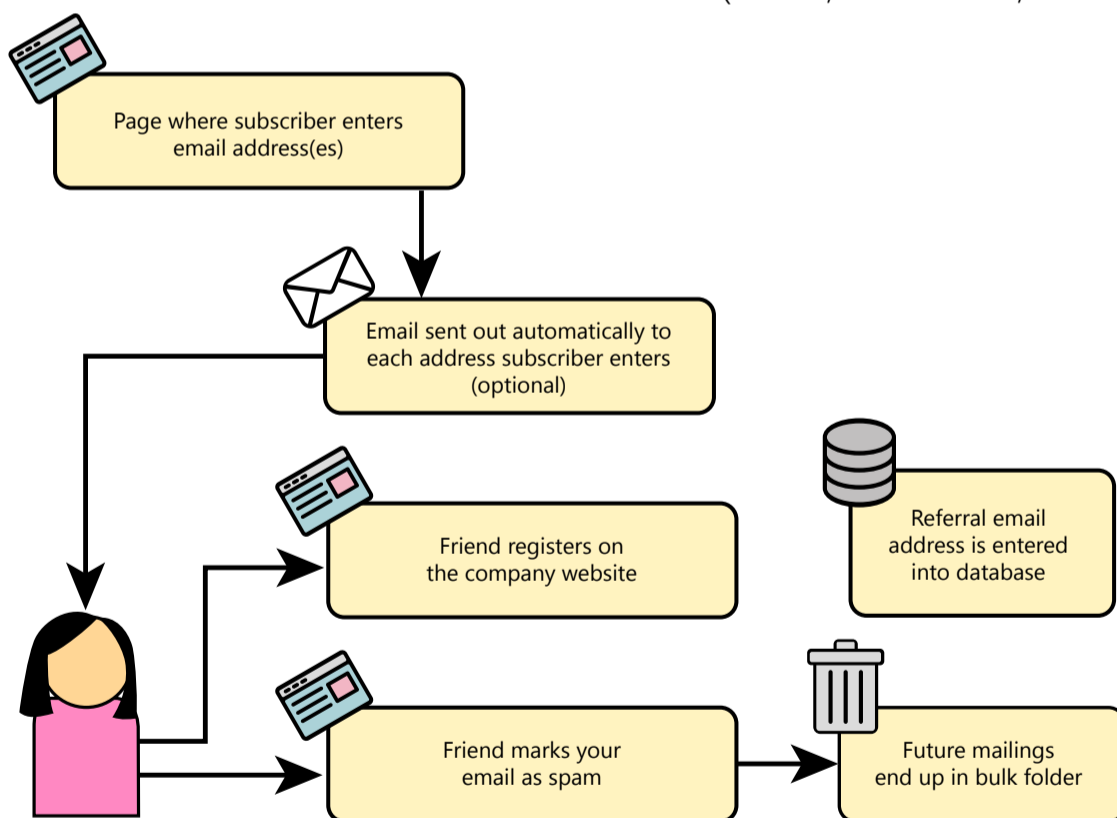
Page where subscriber enters email address(es)

Email sent out automatically to each address subscriber enters (optional)

Friend registers on the company website

Referral email address is entered into database

Friend marks your email as spam

Future mailings end up in bulk folder